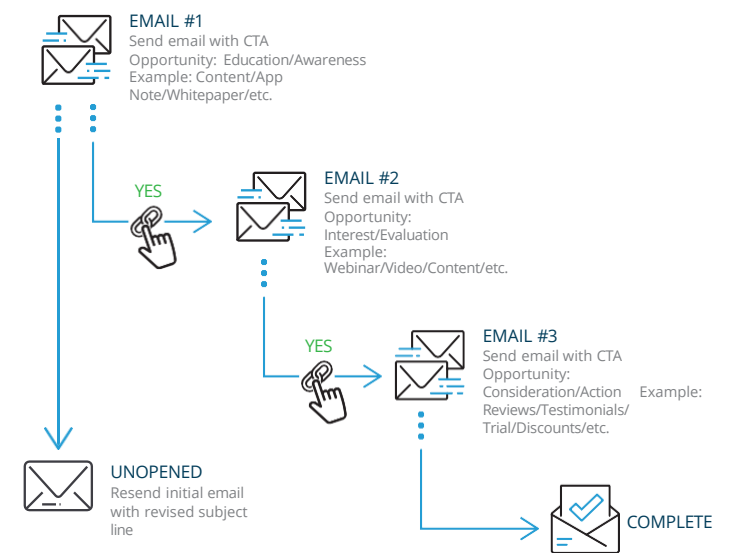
EMAIL #1
Send email with CTA
Opportunity: Education/Awareness
Example: Content/App Note/Whitepaper/etc.

YES

EMAIL #2
Send email with CTA
Opportunity: Interest/Evaluation
Example: Webinar/Video/Content/etc.

YES

EMAIL #3
Send email with CTA
Opportunity: Consideration/Action Example: Reviews/Testimonials/ Trial/Discounts/etc.

UNOPENED
Resend initial email with revised subject line

COMPLETE